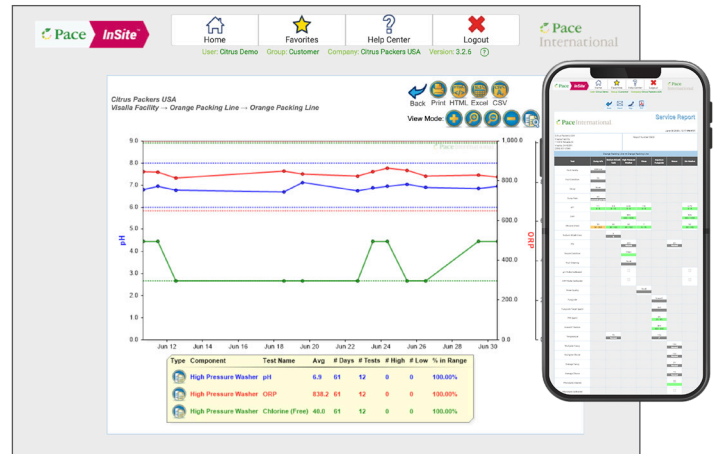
Pace InSite

Home | Favorites | Help Center | Logout

User: Citrus Demo Group: Customer Company: Citrus Packers USA Version: 3.2.6

Pace International

Citrus Packers USA
Visalia Facility → Orange Packing Line → Orange Packing Line

Back Print HTML Excel CSV

View Mode:

Pace International

pH

ORP

9.0
8.0
7.0
6.0
5.0
4.0
3.0
2.0
1.0

1,000.0
800.0
600.0
400.0
200.0
0.0

Jun 12 Jun 14 Jun 16 Jun 18 Jun 20 Jun 22 Jun 24 Jun 26 Jun 28 Jun 30

| Type | Component | Test Name | Avg | # Days | # Tests | # High | # Low | % in Range |
|---|---|---|---|---|---|---|---|---|
| | High Pressure Washer | pH | 6.9 | 61 | 12 | 0 | 0 | 100.00% |
| | High Pressure Washer | ORP | 838.2 | 61 | 12 | 0 | 0 | 100.00% |
| | High Pressure Washer | Chlorine (Free) | 40.0 | 61 | 12 | 0 | 0 | 100.00% |

Pace InSite

Pace

Pace International

Service Report

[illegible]